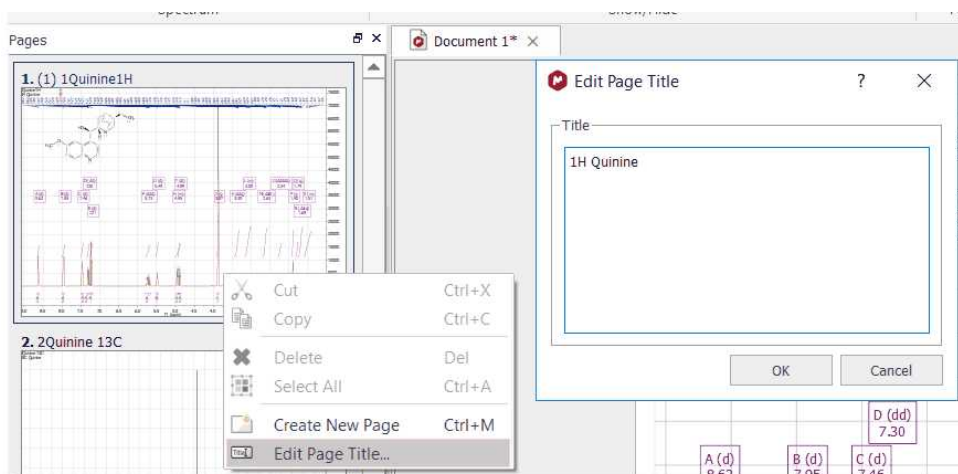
Spectrum

Show/Hide

Pages

Document 1*

1. (1) 1Quinine1H

2. 2Quinine 13C

Cut Ctrl+X
Copy Ctrl+C
Delete Del
Select All Ctrl+A
Create New Page Ctrl+M
Edit Page Title...

Edit Page Title ?

Title

1H Quinine

OK Cancel

D (dd)
7.30

A (d)
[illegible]

B (d)
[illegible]

C (d)
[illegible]